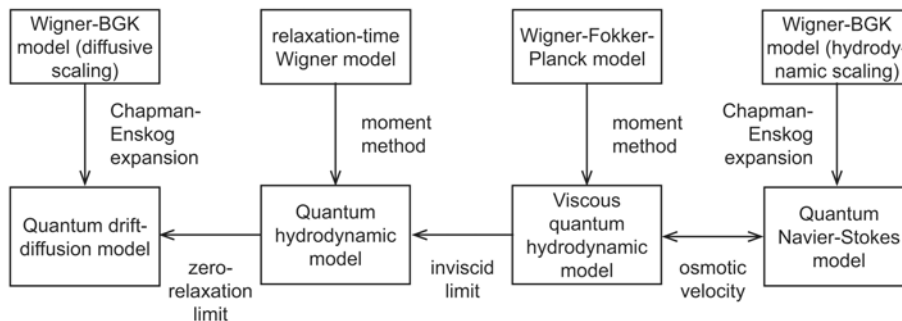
Wigner-BGK model (diffusive scaling)

relaxation-time Wigner model

Wigner-Fokker-Planck model

Wigner-BGK model (hydrody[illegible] namic scaling)

Chapman-Enskog expansion

moment method

moment method

Chapman-Enskog expansion

Quantum drift-diffusion model

Quantum hydrodynamic model

Viscous quantum hydrodynamic model

Quantum Navier-Stokes model

zero-relaxation limit

inviscid limit

osmotic velocity